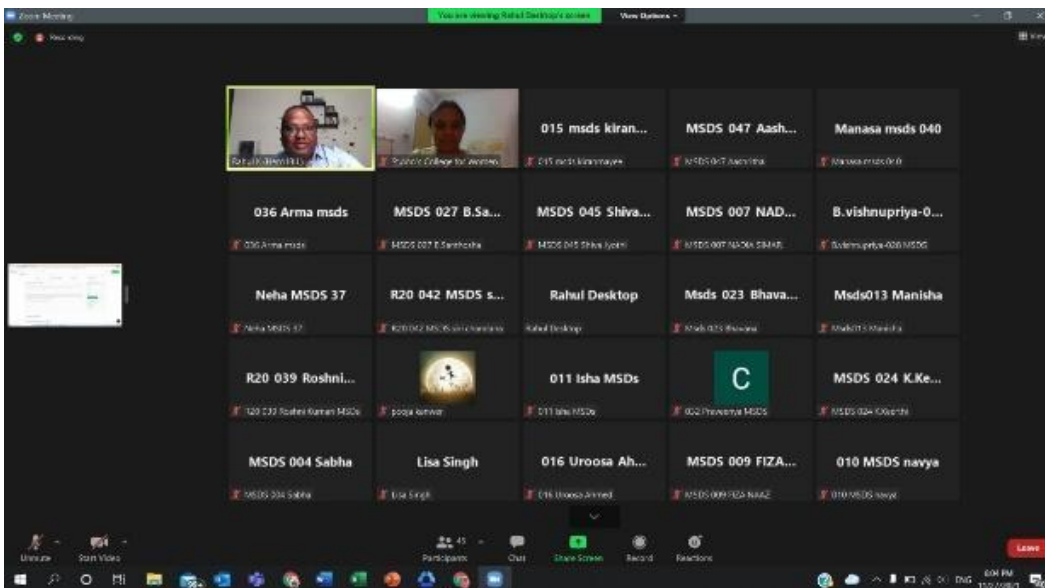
Zoom Meeting

You are viewing Rahul Desktop's screen

View Options

Recording

Rahul Kulkarni PhD

St. John's College for Women

015 msds kiran...

015 msds kiranmayee

MSDS 047 Aash...

MSDS 047 Aashritha

Manasa msds 040

Manasa msds 040

036 Arma msds

036 Arma msds

MSDS 027 B.Sa...

MSDS 027 B.Santhosha

MSDS 045 Shiva...

MSDS 045 Shiva Jyothi

MSDS 007 NAD...

MSDS 007 NADIA SIMAR

B.vishnupriya-0...

B.vishnupriya-020 MSDS

Neha MSDS 37

Neha MSDS 37

R20 042 MSDS s...

R20 042 MSDS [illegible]

Rahul Desktop

Rahul Desktop

Msds 023 Bhava...

Msds 023 Bhavana

Msds013 Manisha

Msds013 Manisha

R20 039 Roshni...

R20 039 Roshni Kumari MSDs

pooja kanwar

011 Isha MSDs

011 Isha MSDs

C

002 Praveenya MSDS

MSDS 024 K.Ke...

MSDS 024 K.Keerthi

MSDS 004 Sabha

MSDS 004 Sabha

Lisa Singh

Lisa Singh

016 Uroosa Ah...

016 Uroosa Ahmed

MSDS 009 FIZA...

MSDS 009 FIZA NAAZ

010 MSDS navya

010 MSDS navya

Unmute

Start Video

45

Participants

Chat

Share Screen

Record

Reactions

Leave

ENG

6:04 PM